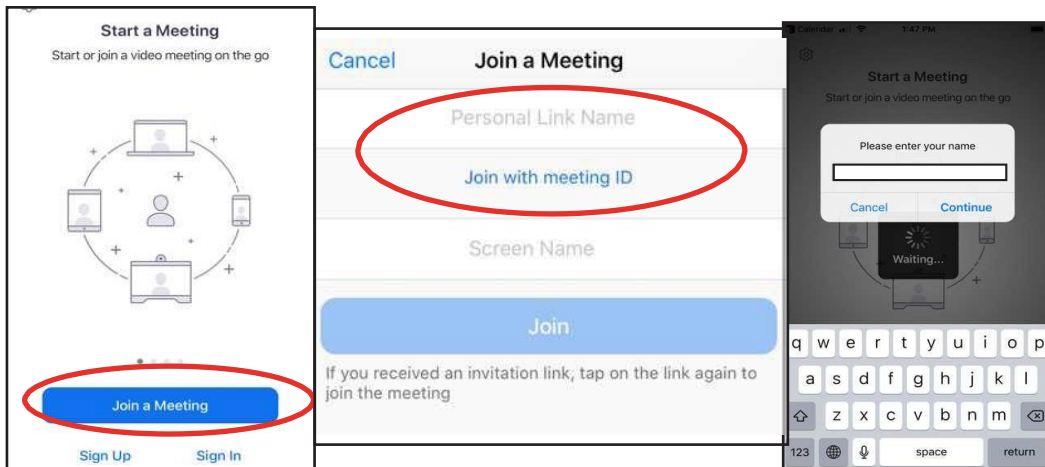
Start a Meeting
Start or join a video meeting on the go

Join a Meeting

Sign Up Sign In

Cancel Join a Meeting

Personal Link Name

Join with meeting ID

Screen Name

Join

If you received an invitation link, tap on the link again to join the meeting

Calendar 1:47 PM

Start a Meeting
Start or join a video meeting on the go

Please enter your name

Cancel Continue

Waiting...

q w e r t y u i o p
a s d f g h j k l
z x c v b n m
123 space return